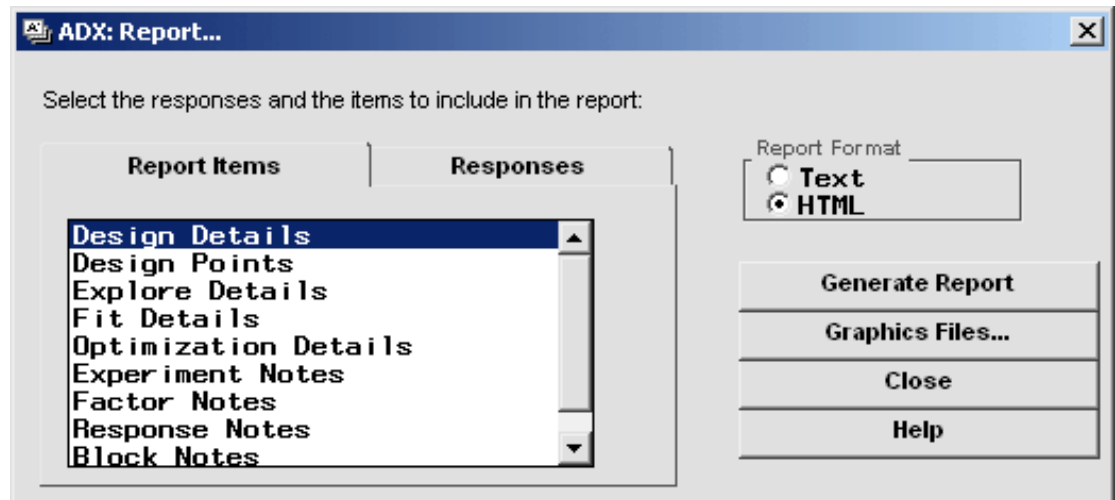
ADX: Report...

Select the responses and the items to include in the report:

Report Items

Responses

Design Details
Design Points
Explore Details
Fit Details
Optimization Details
Experiment Notes
Factor Notes
Response Notes
Block Notes

Report Format
Text
HTML

Generate Report

Graphics Files...

Close

Help